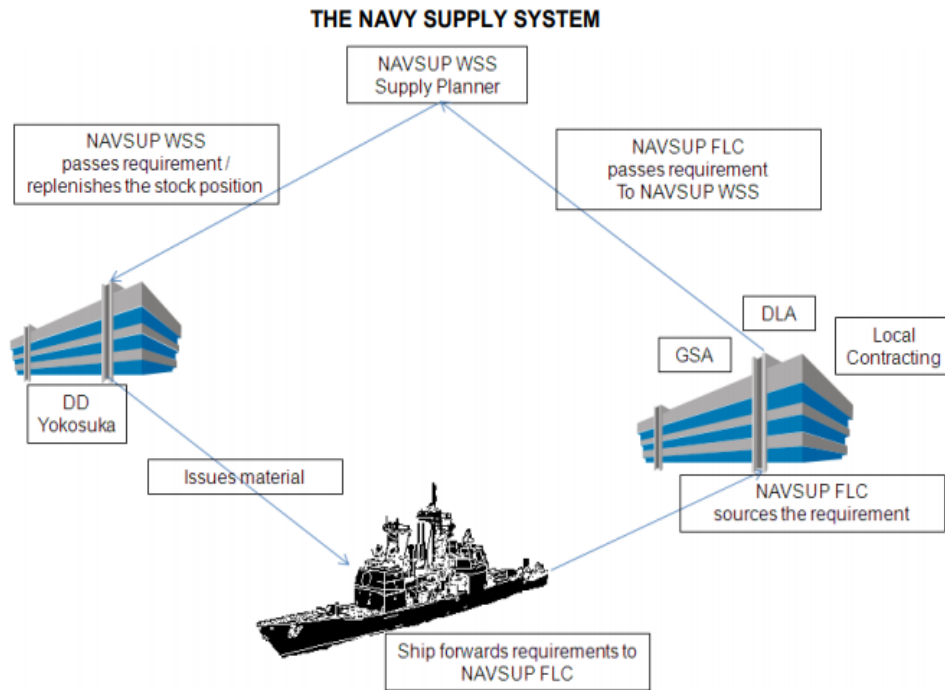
THE NAVY SUPPLY SYSTEM

NAVSUP WSS
Supply Planner

NAVSUP WSS
passes requirement /
replenishes the stock position

NAVSUP FLC
passes requirement
To NAVSUP WSS

DLA

GSA

Local
Contracting

DD
Yokosuka

Issues material

NAVSUP FLC
sources the requirement

Ship forwards requirements to
NAVSUP FLC